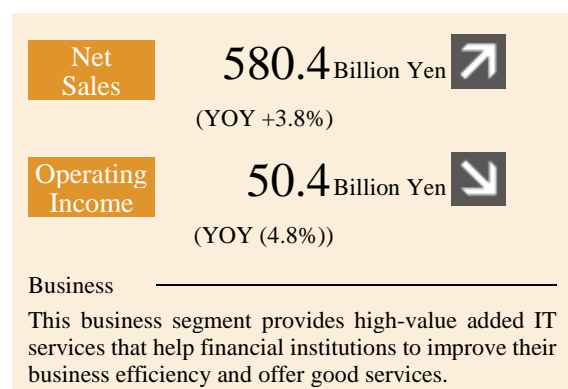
Net Sales

580.4 Billion Yen

(YOY +3.8%)

Operating Income

50.4 Billion Yen

(YOY (4.8%))

Business

This business segment provides high-value added IT services that help financial institutions to improve their business efficiency and offer good services.